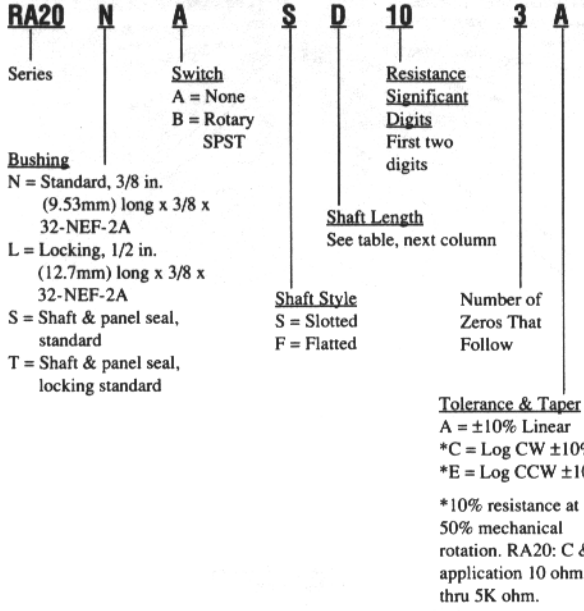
RA20 N A S D 10 3 A

Series

Switch
A = None
B = Rotary SPST

Resistance Significant Digits
First two digits

Bushing
N = Standard, 3/8 in. (9.53mm) long x 3/8 x 32-NEF-2A
L = Locking, 1/2 in. (12.7mm) long x 3/8 x 32-NEF-2A
S = Shaft & panel seal, standard
T = Shaft & panel seal, locking standard

Shaft Length
See table, next column

Shaft Style
S = Slotted
F = Flatted

Number of Zeros That Follow

Tolerance & Taper
A = ±10% Linear
*C = Log CW ±10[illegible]
*E = Log CCW ±1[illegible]

*10% resistance at 50% mechanical rotation. RA20: C & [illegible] application 10 ohm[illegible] thru 5K ohm.